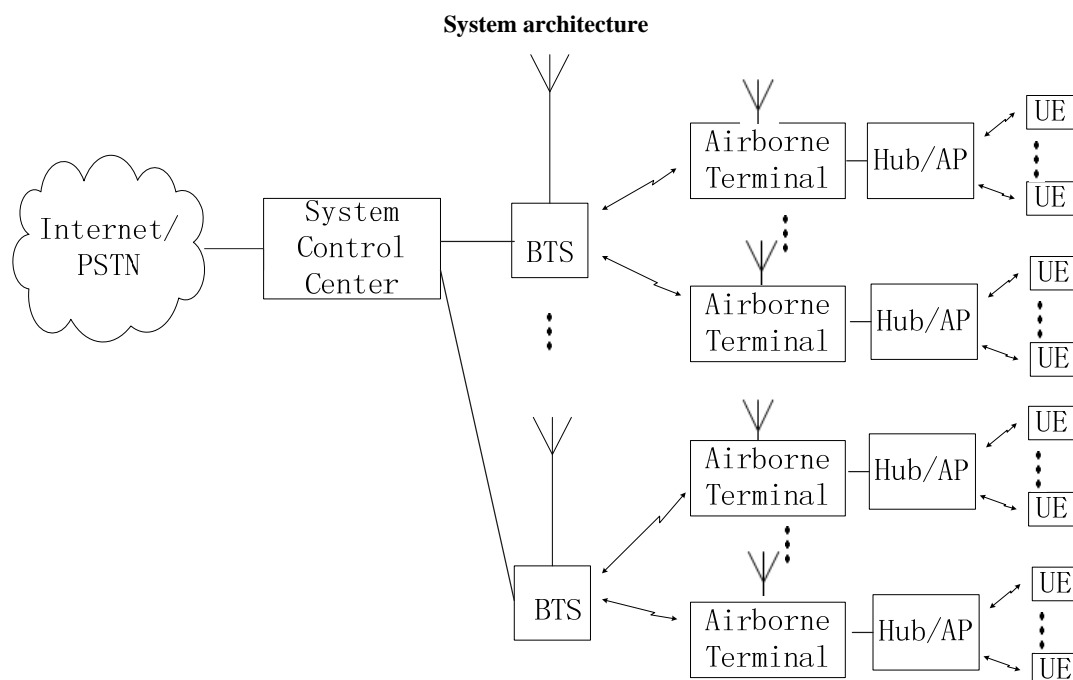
System architecture

Internet/ PSTN

System Control Center

BTS

Airborne Terminal

Hub/AP

UE

UE

Airborne Terminal

Hub/AP

UE

UE

BTS

Airborne Terminal

Hub/AP

UE

UE

Airborne Terminal

Hub/AP

UE

UE